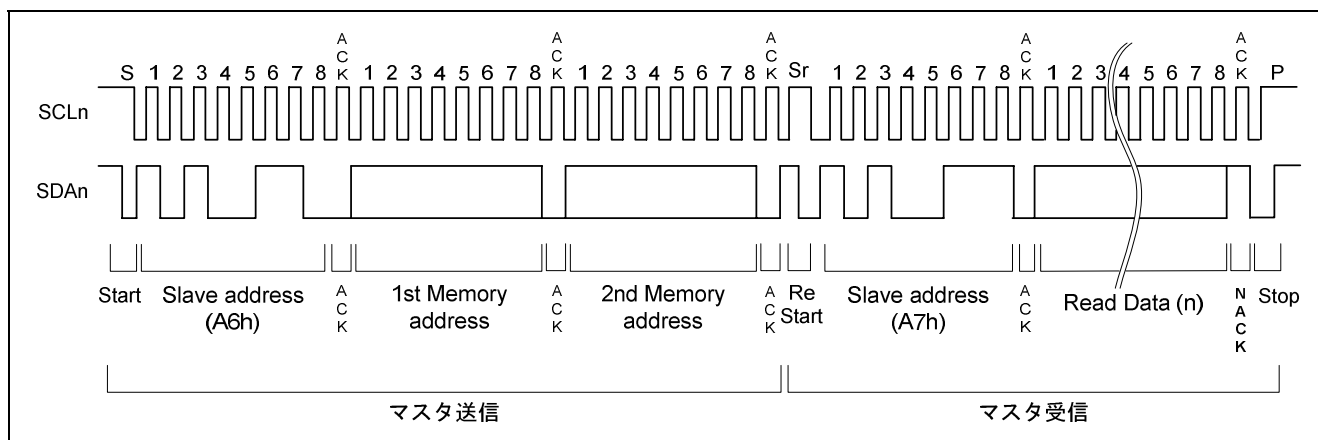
S 1 2 3 4 5 6 7 8 ACK 1 2 3 4 5 6 7 8 ACK 1 2 3 4 5 6 7 8 ACK Sr 1 2 3 4 5 6 7 8 ACK 1 2 3 4 5 6 7 8 ACK P

SCLn

SDAn

Start Slave address (A6h) ACK 1st Memory address ACK 2nd Memory address ACK Re Start Slave address (A7h) ACK Read Data (n) NACK Stop

マスタ送信

マスタ受信